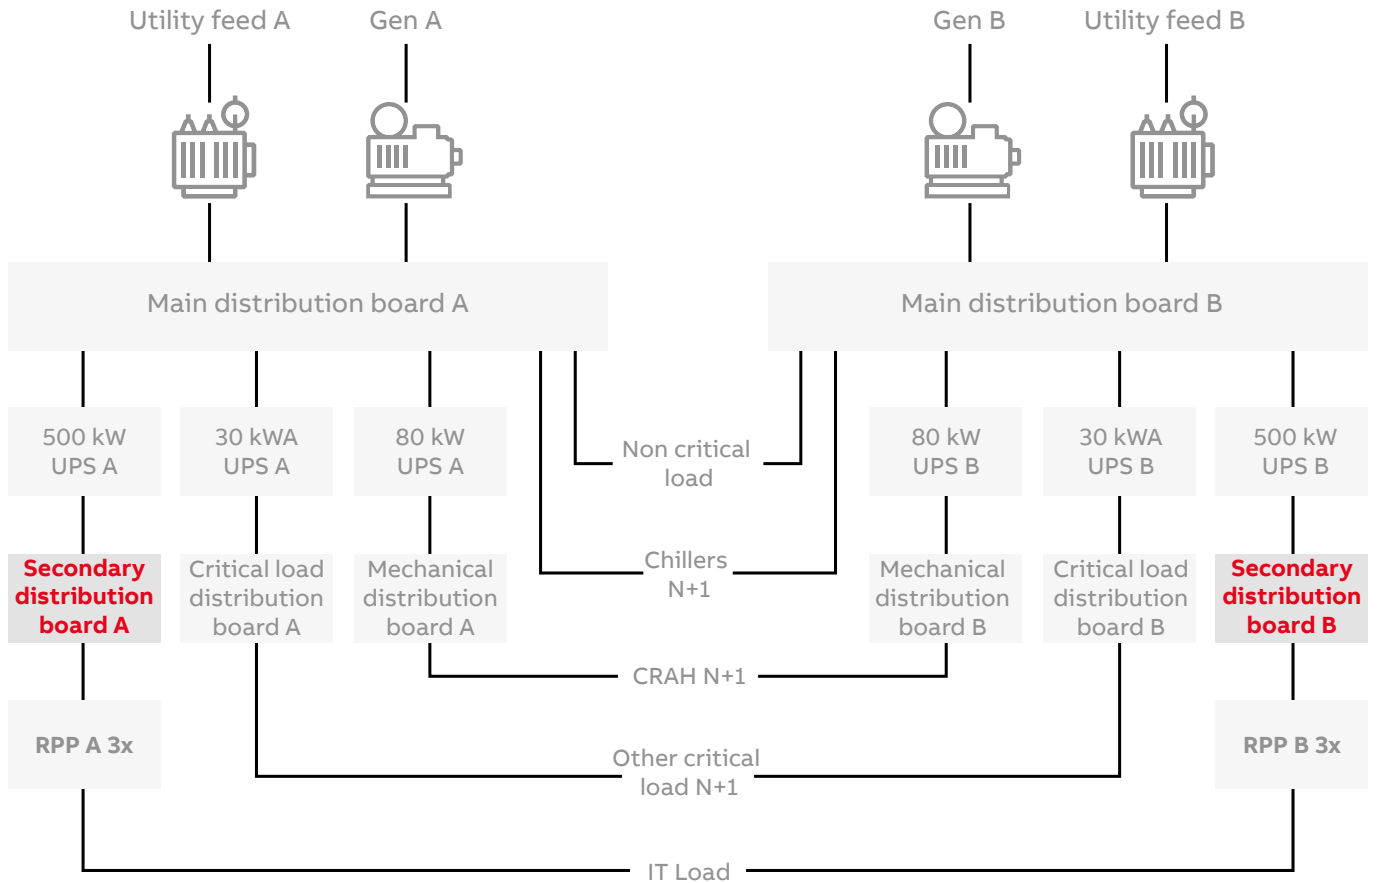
Utility feed A
Gen A
Gen B
Utility feed B

Main distribution board A
Main distribution board B

500 kW UPS A
30 kWA UPS A
80 kW UPS A
Non critical load
80 kW UPS B
30 kWA UPS B
500 kW UPS B

Secondary distribution board A
Critical load distribution board A
Mechanical distribution board A
Chillers N+1
Mechanical distribution board B
Critical load distribution board B
Secondary distribution board B

CRAH N+1

RPP A 3x
Other critical load N+1
RPP B 3x

IT Load